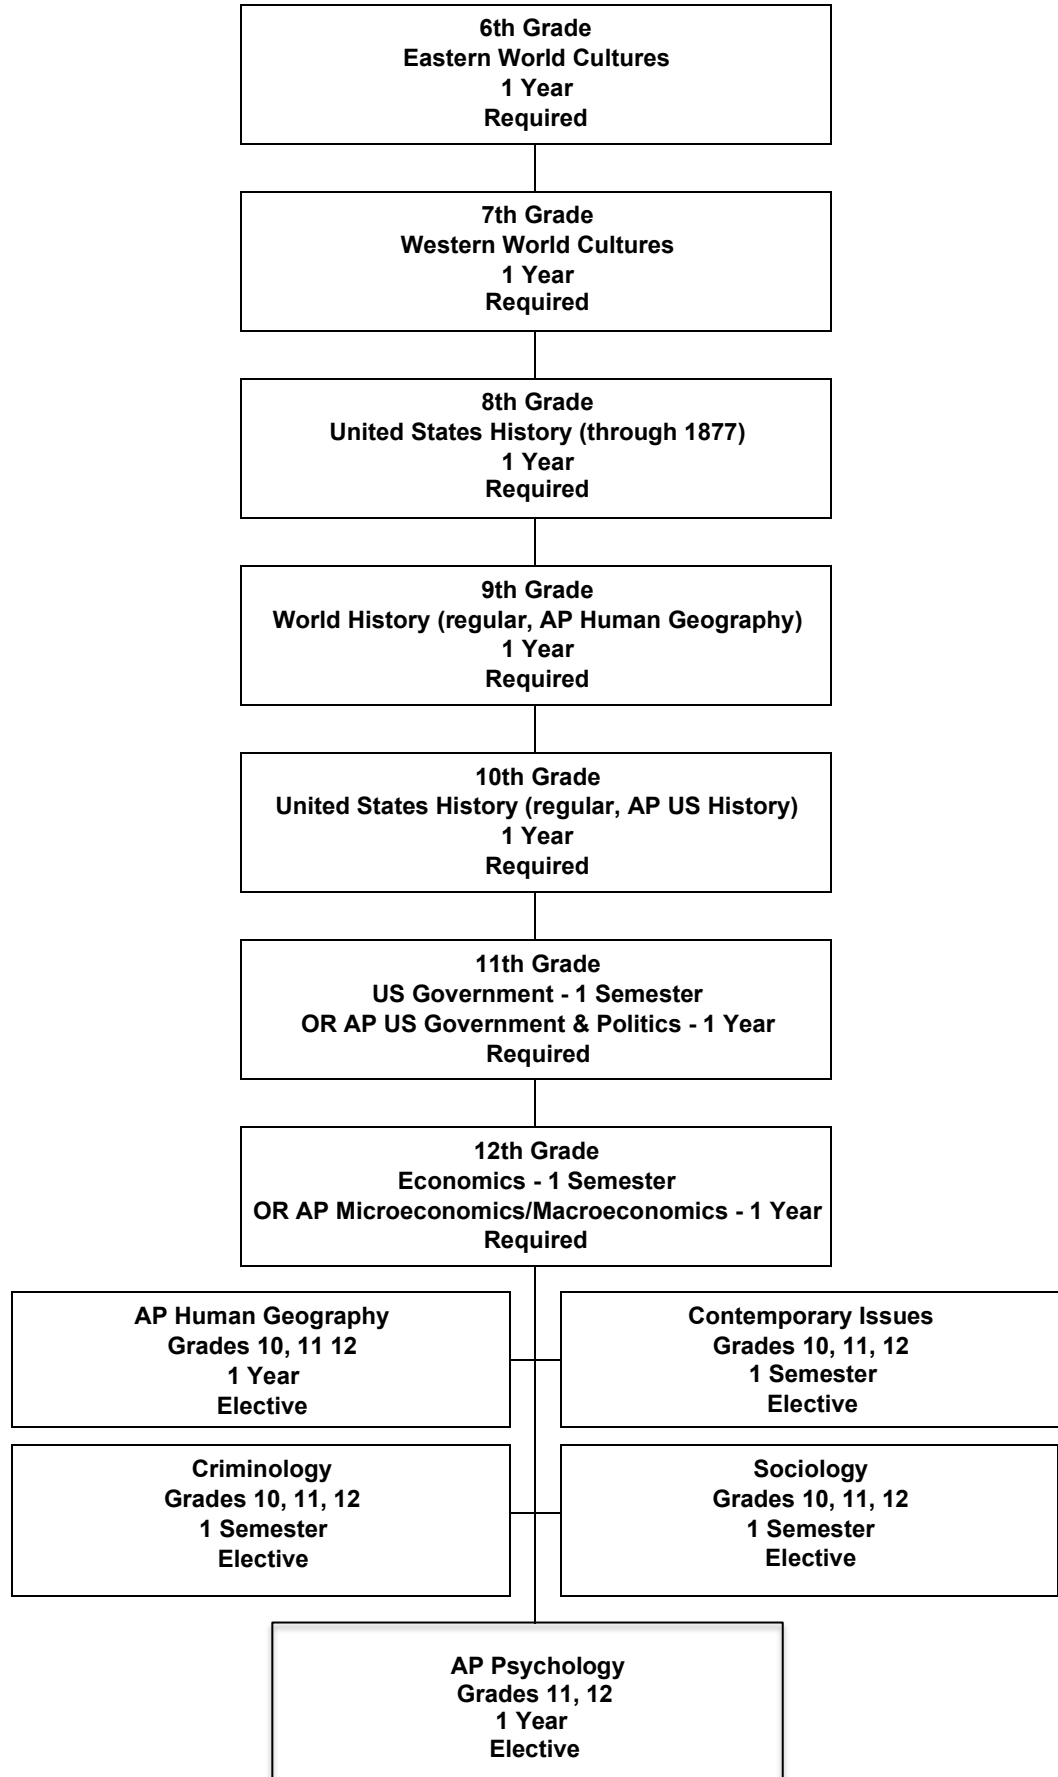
6th Grade
Eastern World Cultures
1 Year
Required

7th Grade
Western World Cultures
1 Year
Required

8th Grade
United States History (through 1877)
1 Year
Required

9th Grade
World History (regular, AP Human Geography)
1 Year
Required

10th Grade
United States History (regular, AP US History)
1 Year
Required

11th Grade
US Government - 1 Semester
OR AP US Government & Politics - 1 Year
Required

12th Grade
Economics - 1 Semester
OR AP Microeconomics/Macroeconomics - 1 Year
Required

AP Human Geography
Grades 10, 11 12
1 Year
Elective

Contemporary Issues
Grades 10, 11, 12
1 Semester
Elective

Criminology
Grades 10, 11, 12
1 Semester
Elective

Sociology
Grades 10, 11, 12
1 Semester
Elective

AP Psychology
Grades 11, 12
1 Year
Elective